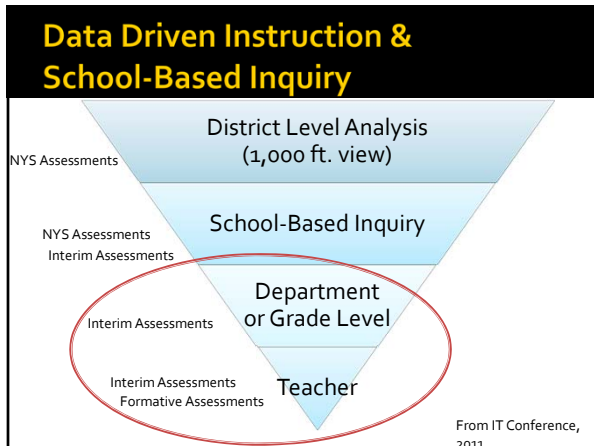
Data Driven Instruction & School-Based Inquiry

District Level Analysis (1,000 ft. view)

NYS Assessments

School-Based Inquiry

NYS Assessments
Interim Assessments

Department or Grade Level

Interim Assessments

Teacher

Interim Assessments
Formative Assessments

From IT Conference, 2011